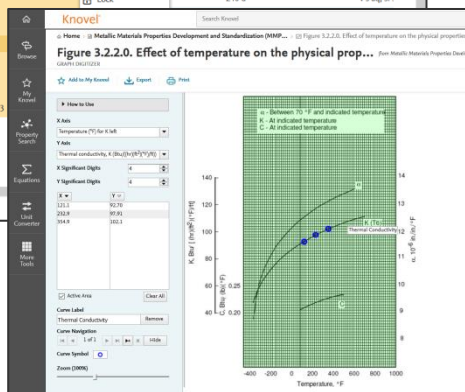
Knovel
Search Knovel
Home » Metallic Materials Properties Development and Standardization (MMP... » Figure 3.2.2.0. Effect of temperature on the physical proper
Figure 3.2.2.0. Effect of temperature on the physical prop...
from Metallic Materials Properties Devel
GRAPH DIGITIZER
Add to My Knovel
Export
Print
Browse
My Knovel
Property Search
Equations
Unit Converter
More Tools
How to Use
X Axis
Temperature (°F) for K left
Y Axis
Thermal conductivity, K (Btu/[(hr)(ft²)(°F)/ft])
X Significant Digits
4
Y Significant Digits
4

| X | Y |
|---|---|
| 121.1 | 93.70 |
| 232.9 | 97.91 |
| 354.9 | 102.1 |

Active Area
Clear All
Curve Label
Thermal Conductivity
Remove
Curve Navigation
1 of 1
Hide
Curve Symbol
Zoom (100%)
α - Between 70 °F and indicated temperature
K - At indicated temperature
C - At indicated temperature
α
K (Te)
Thermal Conductivity
C
140
120
100
80
60
40
0.25
0.20
14
13
12
11
10
9
8
K, Btu / [(hr)(ft²)(°F)/ft]
C, Btu / (lb)(°F)
α, 10⁻⁶ in./in./°F
-400
-200
0
200
400
600
800
1000
Temperature, °F